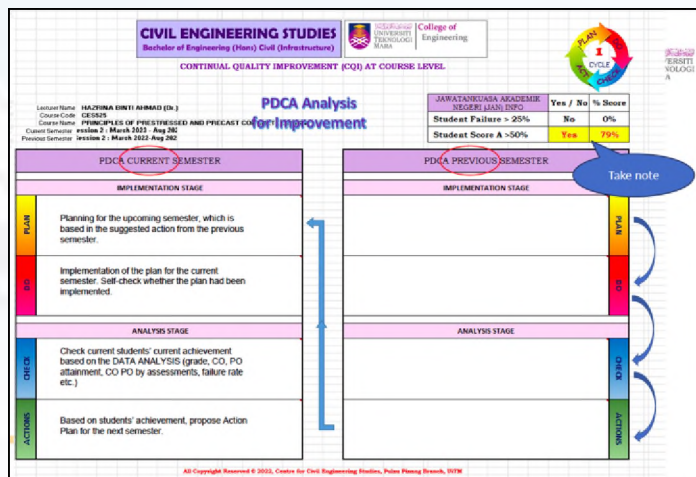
CIVIL ENGINEERING STUDIES
Bachelor of Engineering (Hons) Civil (Infrastructure)

UNIVERSITI TEKNOLOGI MARA
College of Engineering

PLAN
DO
CHECK
ACT
1
CYCLE

ERSITI
OLOGI
A

CONTINUAL QUALITY IMPROVEMENT (CQI) AT COURSE LEVEL

Lecturer Name: HAZRINA BINTI AHMAD (Dr.)
Course Code: CES525
Course Name: PRINCIPLES OF PRESTRESSED AND PRECAST CO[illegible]
Current Semester: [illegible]ession 2 : March 2023 - Aug 202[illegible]
Previous Semester: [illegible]ession 2 : March 2022-Aug 202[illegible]

PDCA Analysis for Improvement

| JAWATANKUASA AKADEMIK NEGERI (JAN) INFO | Yes / No | % Score |
|---|---|---|
| Student Failure > 25% | No | 0% |
| Student Score A >50% | Yes | 79% |

Take note

PDCA CURRENT SEMESTER

IMPLEMENTATION STAGE

PLAN
Planning for the upcoming semester, which is based in the suggested action from the previous semester.

DO
Implementation of the plan for the current semester. Self-check whether the plan had been implemented.

ANALYSIS STAGE

CHECK
Check current students' current achievement based on the DATA ANALYSIS (grade, CO, PO attainment, CO PO by assessments, failure rate etc.)

ACTIONS
Based on students' achievement, propose Action Plan for the next semester.

PDCA PREVIOUS SEMESTER

IMPLEMENTATION STAGE

PLAN

DO

ANALYSIS STAGE

CHECK

ACTIONS

All Copyright Reserved © 2022, Centre for Civil Engineering Studies, Pulau Pinang Branch, UiTM